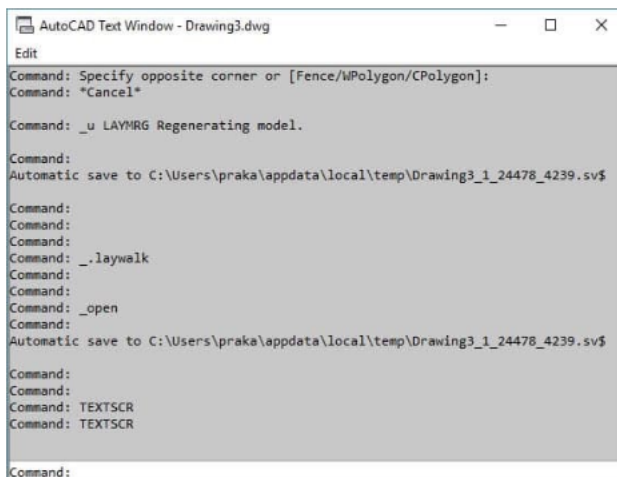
AutoCAD Text Window - Drawing3.dwg

Edit

Command: Specify opposite corner or [Fence/WPolygon/CPolygon]:
Command: *Cancel*

Command: _u LAYMRG Regenerating model.

Command:
Automatic save to C:\Users\praka\appdata\local\temp\Drawing3_1_24478_4239.sv$

Command:
Command:
Command:
Command: _.laywalk
Command:
Command:
Command: _open
Command:
Automatic save to C:\Users\praka\appdata\local\temp\Drawing3_1_24478_4239.sv$

Command:
Command:
Command: TEXTSCR
Command: TEXTSCR

Command: